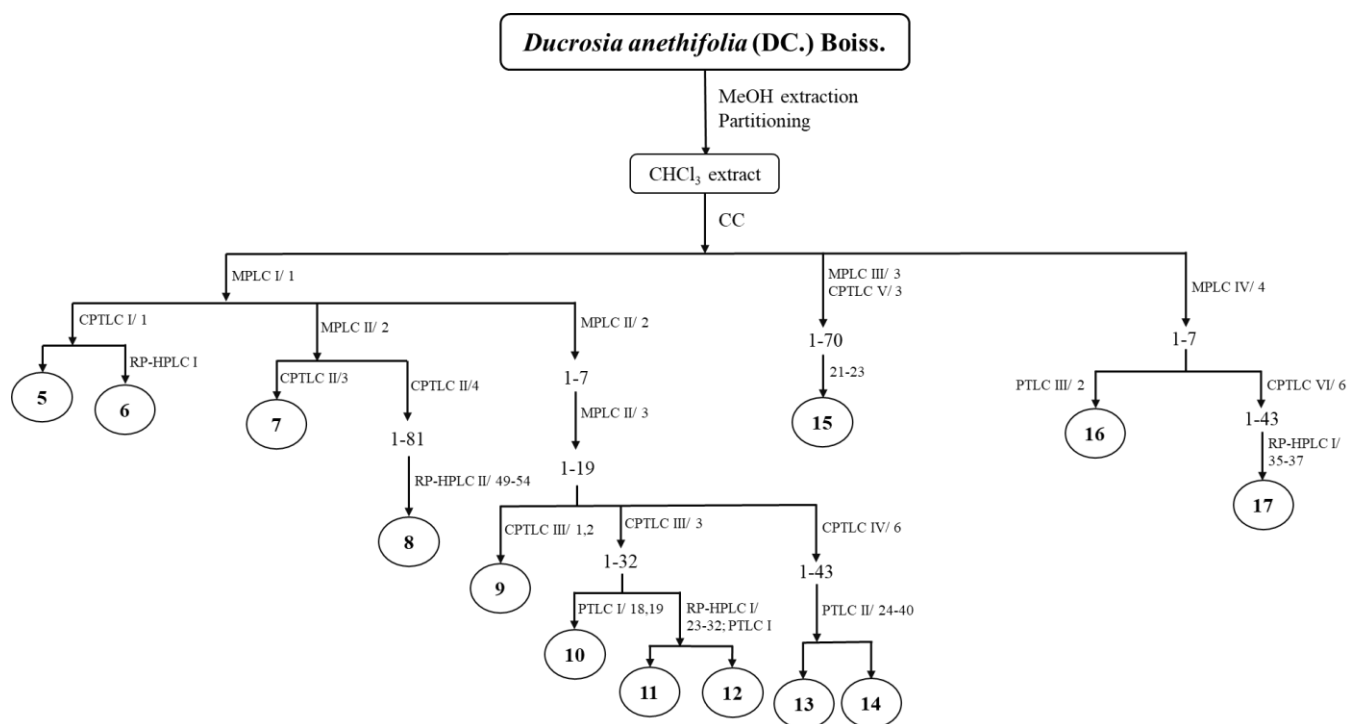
*Ducrosia anethifolia* (DC.) Boiss.

MeOH extraction
Partitioning

$CHCl_3$ extract

CC

MPLC I/ 1

MPLC III/ 3
CPTLC V/ 3

MPLC IV/ 4

CPTLC I/ 1

MPLC II/ 2

MPLC II/ 2

1-70

1-7

RP-HPLC I

5

6

CPTLC II/3

CPTLC II/4

1-7

21-23

PTLC III/ 2

CPTLC VI/ 6

7

1-81

MPLC II/ 3

15

16

1-43

RP-HPLC I/
35-37

RP-HPLC II/ 49-54

1-19

17

8

CPTLC III/ 1,2

CPTLC III/ 3

CPTLC IV/ 6

9

1-32

1-43

PTLC I/ 18,19

RP-HPLC I/
23-32; PTLC I

PTLC II/ 24-40

10

11

12

13

14